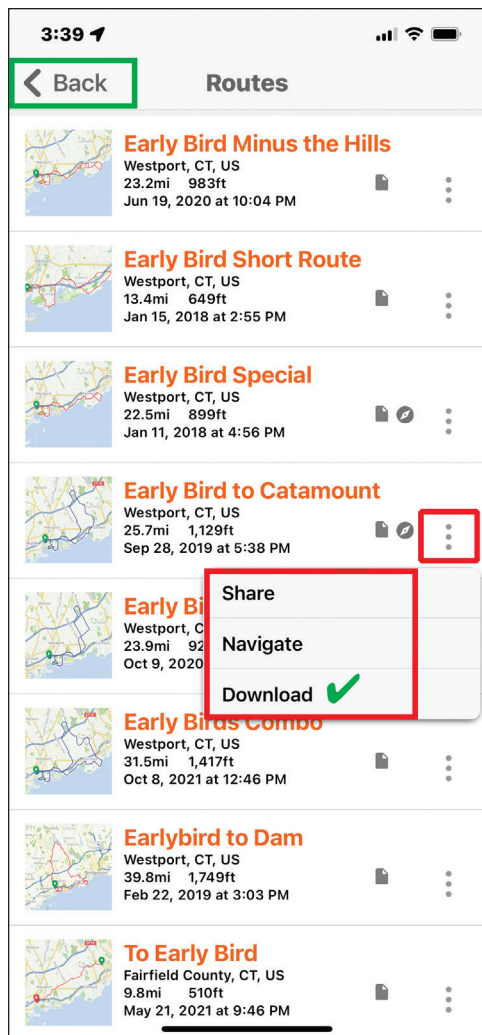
3:39

Back

Routes

Early Bird Minus the Hills
Westport, CT, US
23.2mi 983ft
Jun 19, 2020 at 10:04 PM

Early Bird Short Route
Westport, CT, US
13.4mi 649ft
Jan 15, 2018 at 2:55 PM

Early Bird Special
Westport, CT, US
22.5mi 899ft
Jan 11, 2018 at 4:56 PM

Early Bird to Catamount
Westport, CT, US
25.7mi 1,129ft
Sep 28, 2019 at 5:38 PM

Early Bi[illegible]
Westport, C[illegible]
23.9mi 92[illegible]
Oct 9, 2020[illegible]

Share

Navigate

Download

Early Birds Combo
Westport, CT, US
31.5mi 1,417ft
Oct 8, 2021 at 12:46 PM

Earlybird to Dam
Westport, CT, US
39.8mi 1,749ft
Feb 22, 2019 at 3:03 PM

To Early Bird
Fairfield County, CT, US
9.8mi 510ft
May 21, 2021 at 9:46 PM